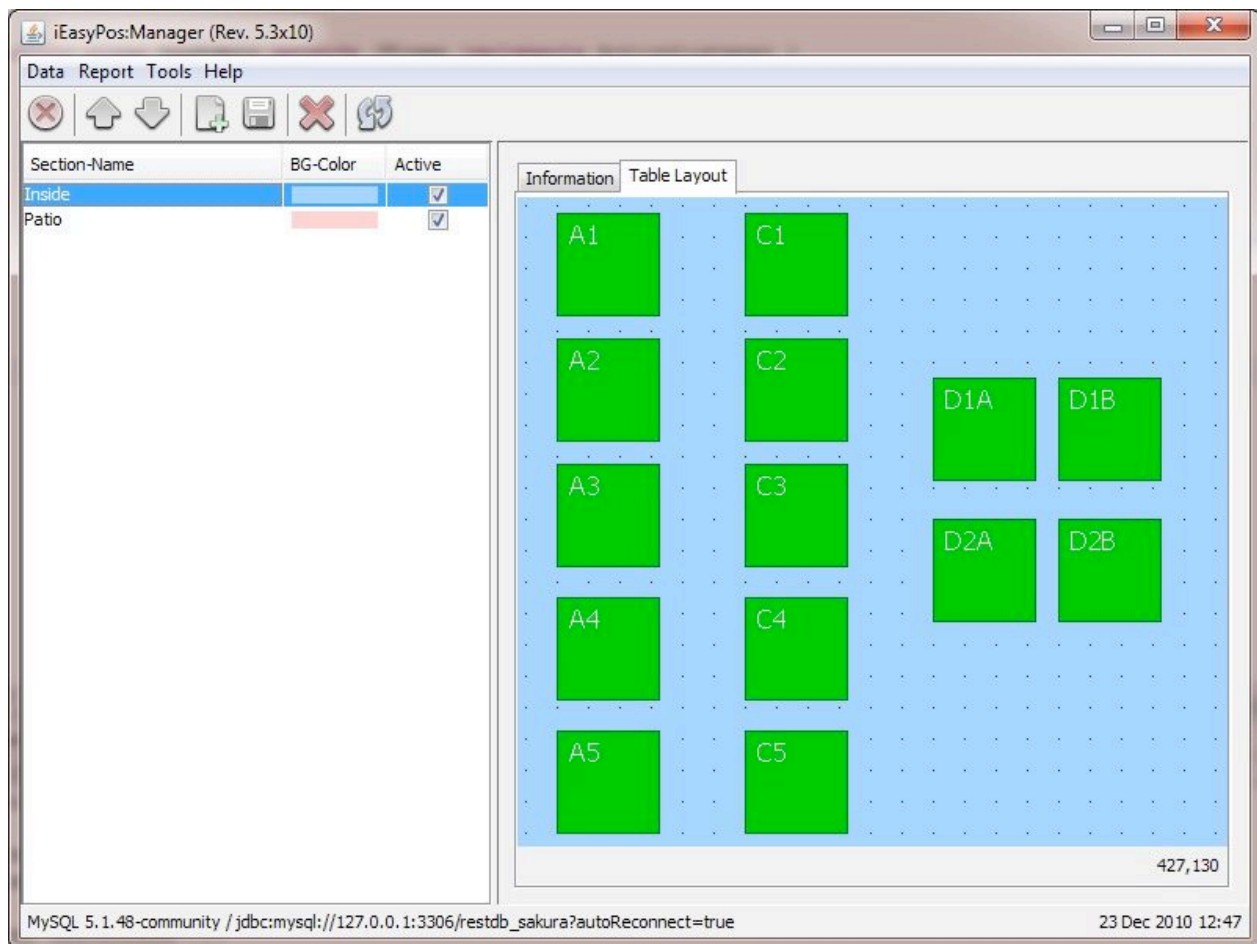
iEasyPos:Manager (Rev. 5.3x10)

Data Report Tools Help

| Section-Name | BG-Color | Active |
|---|---|---|
| Inside | | ☑ |
| Patio | | ☑ |

Information Table Layout

A1 C1
A2 C2 D1A D1B
A3 C3 D2A D2B
A4 C4
A5 C5

427,130

MySQL 5.1.48-community / jdbc:mysql://127.0.0.1:3306/restdb_sakura?autoReconnect=true

23 Dec 2010 12:47